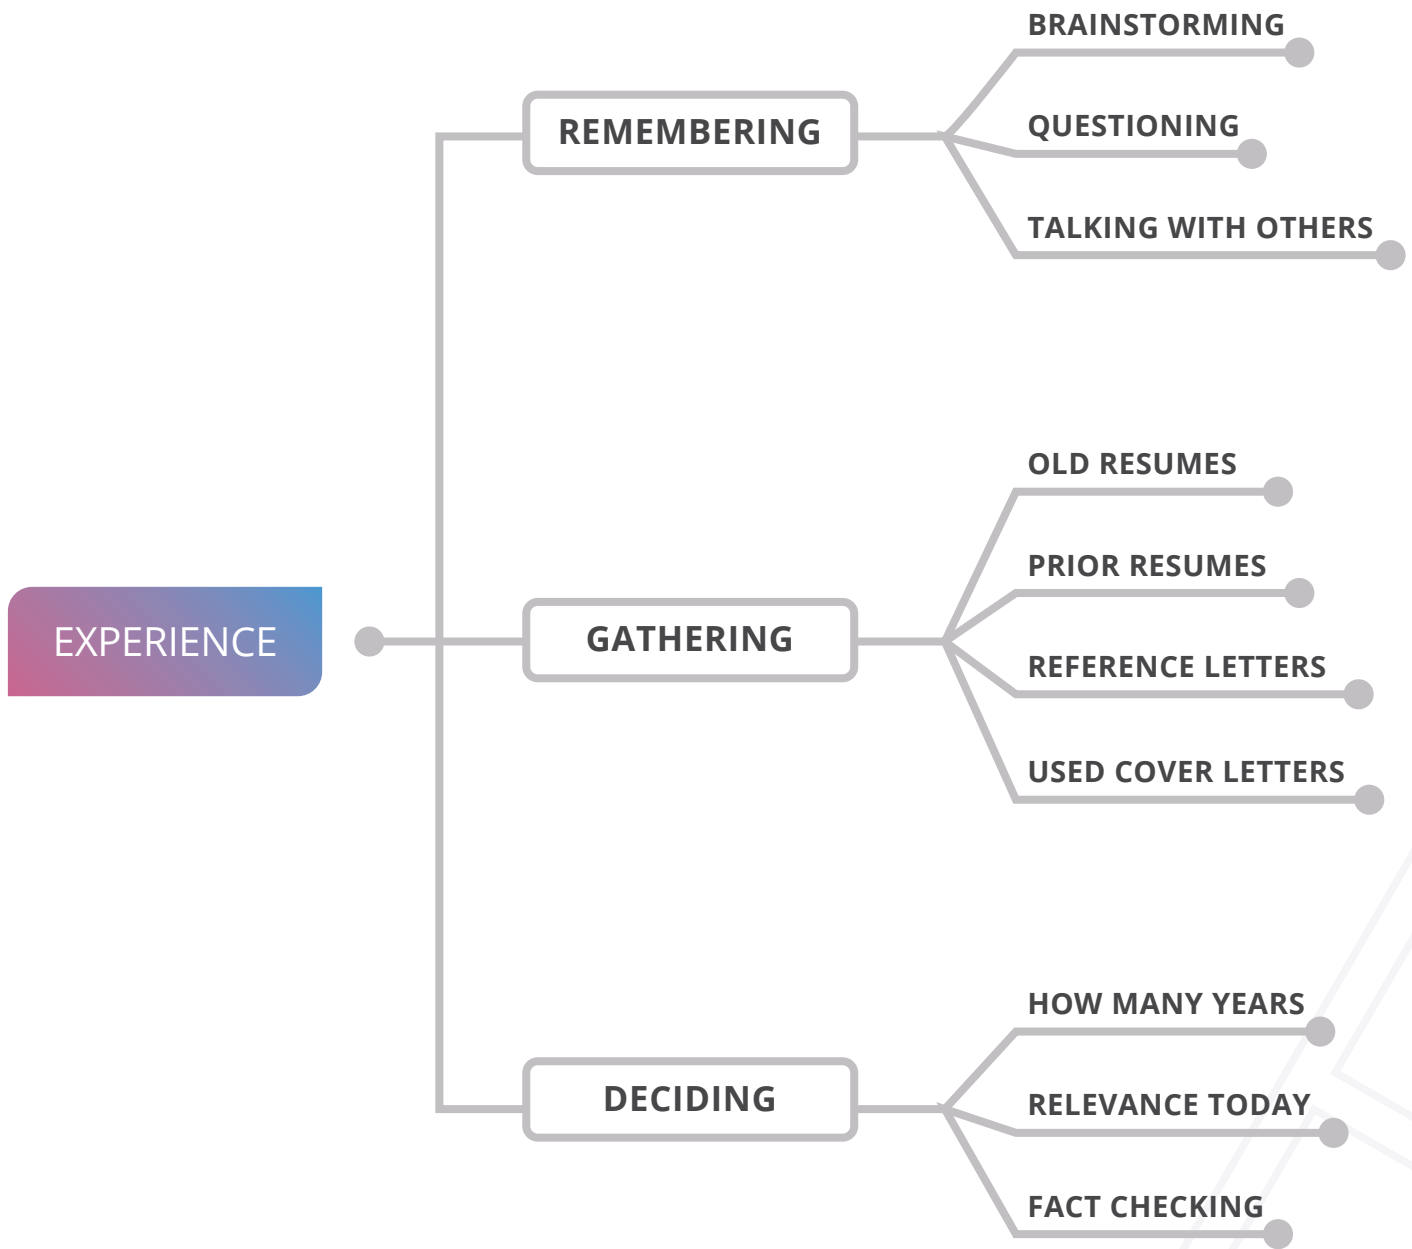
EXPERIENCE

REMEMBERING

BRAINSTORMING

QUESTIONING

TALKING WITH OTHERS

GATHERING

OLD RESUMES

PRIOR RESUMES

REFERENCE LETTERS

USED COVER LETTERS

DECIDING

HOW MANY YEARS

RELEVANCE TODAY

FACT CHECKING